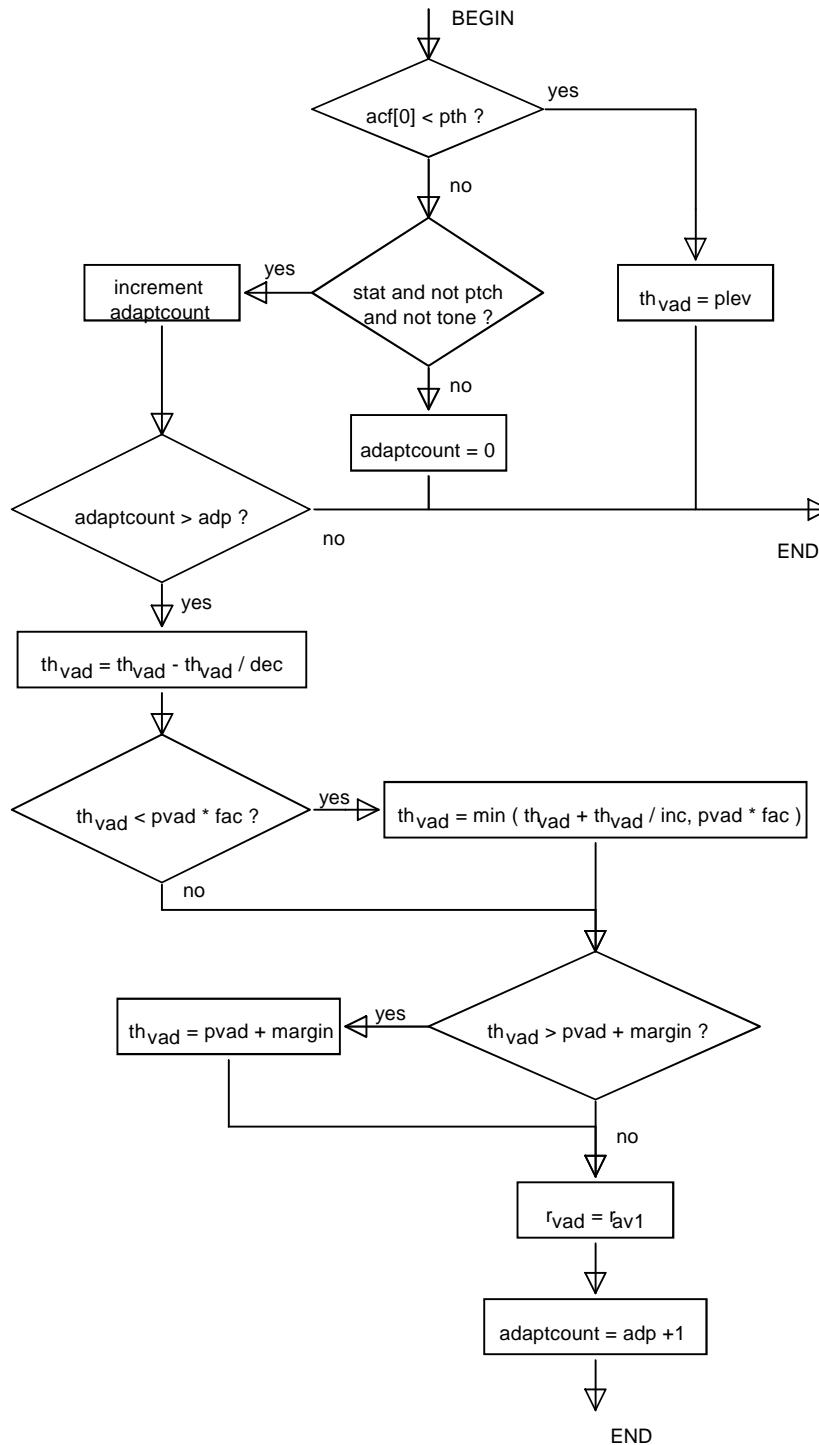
BEGIN

acf[0] < pth ?

yes

no

$th_{vad}$ = plev

yes

increment adaptcount

stat and not ptch and not tone ?

no

adaptcount = 0

adaptcount > adp ?

no

END

yes

$th_{vad} = th_{vad} - th_{vad}$ / dec

$th_{vad}$ < pvad * fac ?

yes

$th_{vad}$ = min ( $th_{vad} + th_{vad}$ / inc, pvad * fac )

no

$th_{vad}$ = pvad + margin

yes

$th_{vad}$ > pvad + margin ?

no

$r_{vad} = r_{av1}$

adaptcount = adp +1

END